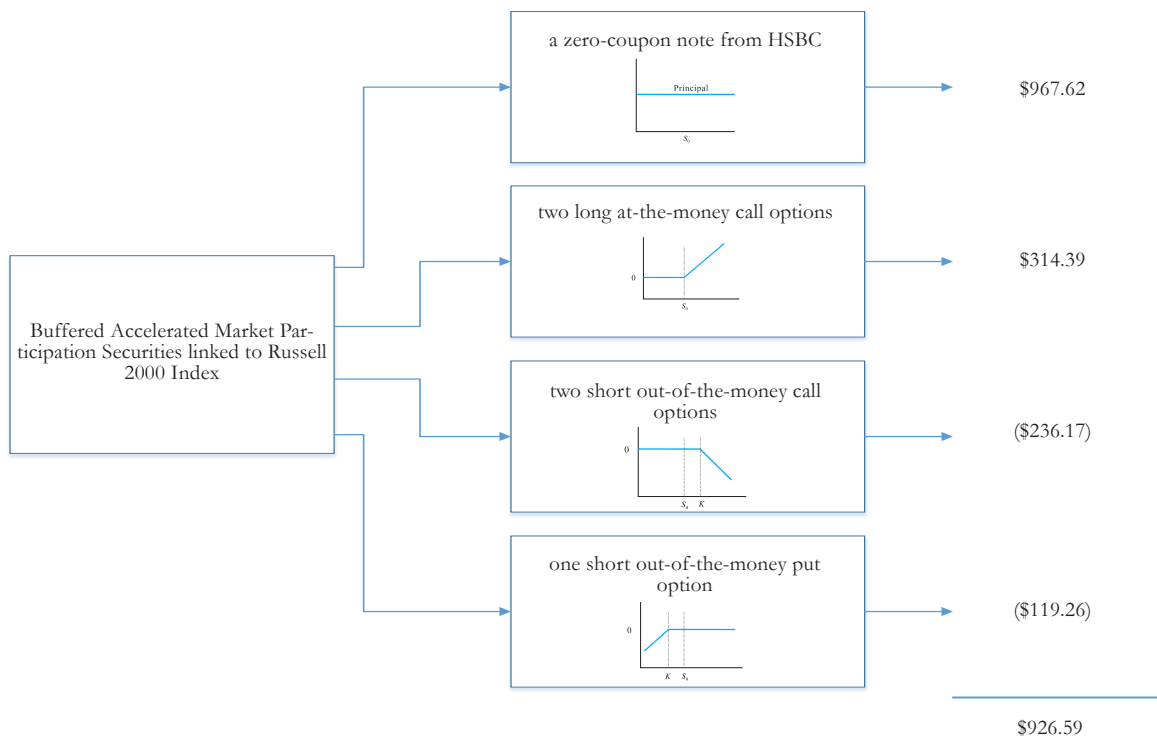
Buffered Accelerated Market Participation Securities linked to Russell 2000 Index

a zero-coupon note from HSBC

Principal

$S_0$

$967.62

two long at-the-money call options

0

$S_0$

$314.39

two short out-of-the-money call options

0

$S_0$ $K$

($236.17)

one short out-of-the-money put option

0

$K$ $S_0$

($119.26)

$926.59